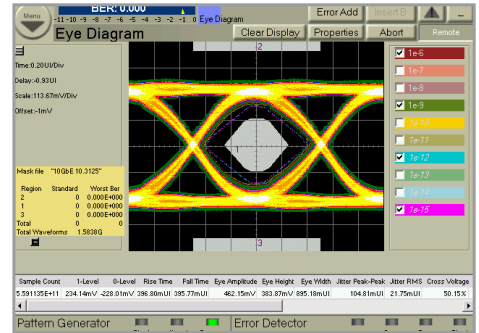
Menu
BER: 0.000
-11 -10 -9 -8 -7 -6 -5 -4 -3 -2 -1 0 Eye Diagram
Error Add
Insert B
Eye Diagram
Clear Display
Properties
Abort
Remote

Time:0.20UI/Div
Delay:-0.93UI
Scale:113.67mV/Div
Offset:-1mV

2
3

1e-6
1e-7
1e-8
1e-9
1e-10
1e-11
1e-12
1e-13
1e-14
1e-15

Mask file "10GbE 10.3125"

| Region | Standard | Worst Ber |
|---|---|---|
| 2 | 0 | 0.000E+000 |
| 1 | 0 | 0.000E+000 |
| 3 | 0 | 0.000E+000 |
| Total | 0 | 0 |
| Total Waveforms | 1.5838G | |

| Sample Count | 1-Level | 0-Level | Rise Time | Fall Time | Eye Amplitude | Eye Height | Eye Width | Jitter Peak-Peak | Jitter RMS | Cross Voltage |
|---|---|---|---|---|---|---|---|---|---|---|
| 5.591135E+11 | 234.14mV | -228.01mV | 396.80mUI | 395.77mUI | 462.15mV | 383.87mV | 895.18mUI | 104.81mUI | 21.75mUI | 50.15% |

Pattern Generator
Error Detector